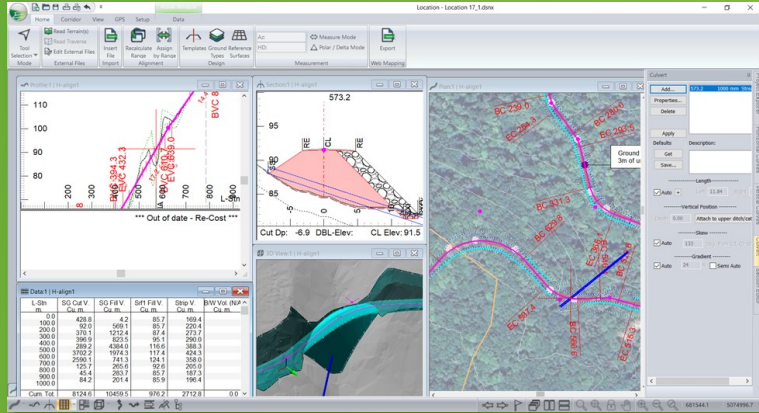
Location - Location 17_1.dsnx

Home Corridor View GPS Setup Data

Tool Selection Mode
Read Terrain(s)
Read Traverse
Edit External Files
External Files
Insert File
Import
Recalculate Range
Assign by Range
Alignment
Templates
Ground Types
Reference Surfaces
Design
Az:
HD:
Measure Mode
Polar / Delta Mode
Measurement
Export
Web Mapping

Profile1 | H-align1
110
100
90
80
BVC 8
EVC 432.3
BVC 384.3
EVC 699.0
BVC 610.7
L-Stn
200
300
400
500
600
700
800
*** Out of date - Re-Cost ***

Section1 | H-align1
573.2
95
90
85
RE
CL
RE
Cut Dp: -6.9 DBL-Elev: CL Elev: 91.5

Plan1 | H-align1
BC 230.0
EC 268.5
BC 290.5
BC 331.3
Ground
3m of u
BC 550.8
EC 580.2
EC 597.1
BC 598.0
EC 618.3

Data1 | H-align1

| L-Stn m. | SG Cut V. Cu. m. | SG Fill V. Cu. m. | Srf1 Fill V. Cu. m. | Strip V. Cu. m. | B/W Vol. (N/A Cu. m. |
|---|---|---|---|---|---|
| 0.0 | | | | | |
| 100.0 | 428.8 | 4.2 | 85.7 | 169.4 | |
| 200.0 | 92.0 | 569.1 | 85.7 | 220.4 | |
| 300.0 | 370.1 | 1212.4 | 87.4 | 277.7 | |
| 400.0 | 396.9 | 823.5 | 95.1 | 290.0 | |
| 500.0 | 289.2 | 4384.0 | 116.6 | 388.3 | |
| 600.0 | 3702.2 | 1974.3 | 117.4 | 424.3 | |
| 700.0 | 2590.1 | 741.3 | 124.1 | 358.0 | |
| 800.0 | 125.7 | 265.6 | 92.6 | 265.0 | |
| 900.0 | 45.4 | 283.7 | 85.7 | 187.3 | |
| 1000.0 | 84.2 | 201.4 | 85.9 | 196.4 | |
| Cum. Tot. | 8124.6 | 10459.5 | 976.2 | 2712.8 | 0.0 |

3D View1 | H-align1

Culvert
Add...
Properties...
Delete
573.2 1000 mm Stra
Apply
Defaults
Description:
Get
Save...
Length
Auto 11.84
Vertical Position
0.00 Attach to upper ditch/cut
Skew
Auto 135
Gradient
Auto 24 Semi Auto

681544.1 5074996.7